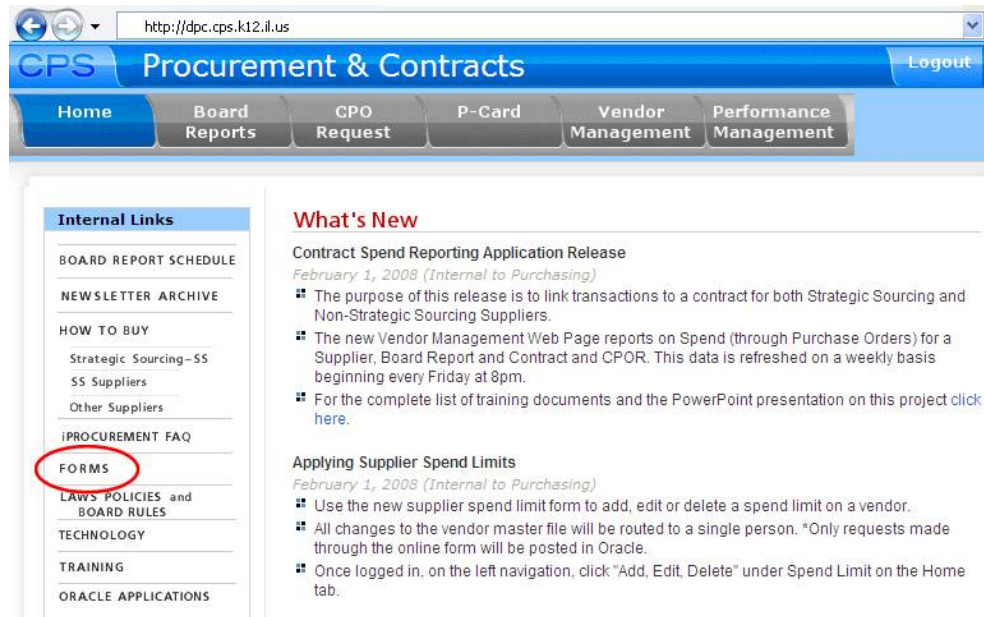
http://dpc.cps.k12.il.us

CPS Procurement & Contracts

Logout

Home
Board Reports
CPO Request
P-Card
Vendor Management
Performance Management

Internal Links

BOARD REPORT SCHEDULE

NEWSLETTER ARCHIVE

HOW TO BUY

Strategic Sourcing-SS

SS Suppliers

Other Suppliers

iPROCUREMENT FAQ

FORMS

LAWS POLICIES and BOARD RULES

TECHNOLOGY

TRAINING

ORACLE APPLICATIONS

What's New

Contract Spend Reporting Application Release

February 1, 2008 (Internal to Purchasing)

The purpose of this release is to link transactions to a contract for both Strategic Sourcing and Non-Strategic Sourcing Suppliers.

The new Vendor Management Web Page reports on Spend (through Purchase Orders) for a Supplier, Board Report and Contract and CPOR. This data is refreshed on a weekly basis beginning every Friday at 8pm.

For the complete list of training documents and the PowerPoint presentation on this project click here.

Applying Supplier Spend Limits

February 1, 2008 (Internal to Purchasing)

Use the new supplier spend limit form to add, edit or delete a spend limit on a vendor.

All changes to the vendor master file will be routed to a single person. *Only requests made through the online form will be posted in Oracle.

Once logged in, on the left navigation, click "Add, Edit, Delete" under Spend Limit on the Home tab.